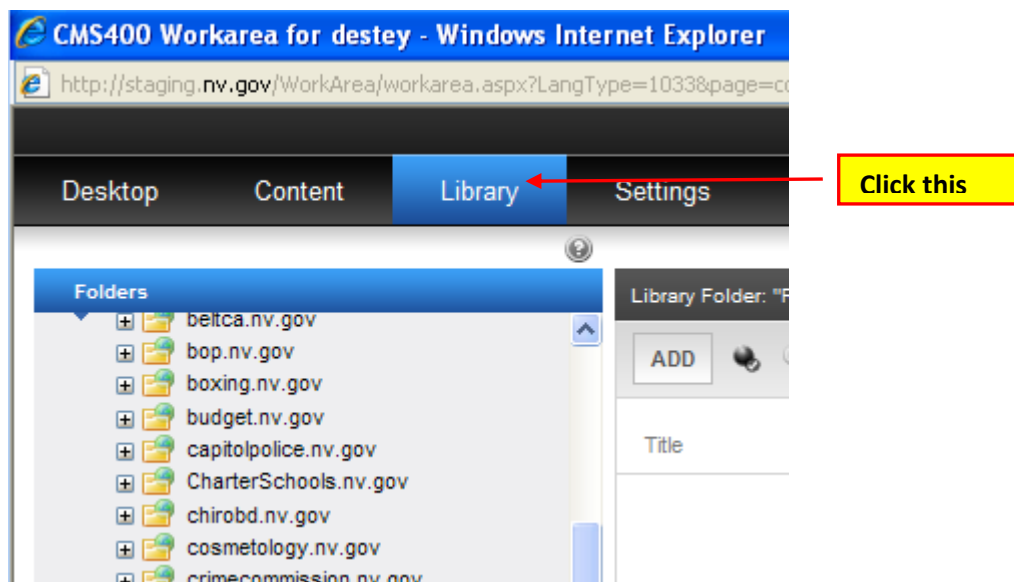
CMS400 Workarea for destey - Windows Internet Explorer

http://staging.nv.gov/WorkArea/workarea.aspx?LangType=1033&page=c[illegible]

Desktop Content Library Settings

Click this

Folders

beltca.nv.gov
bop.nv.gov
boxing.nv.gov
budget.nv.gov
capitolpolice.nv.gov
CharterSchools.nv.gov
chirobd.nv.gov
cosmetology.nv.gov
crimecommission.nv.gov

Library Folder: "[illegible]

ADD

Title